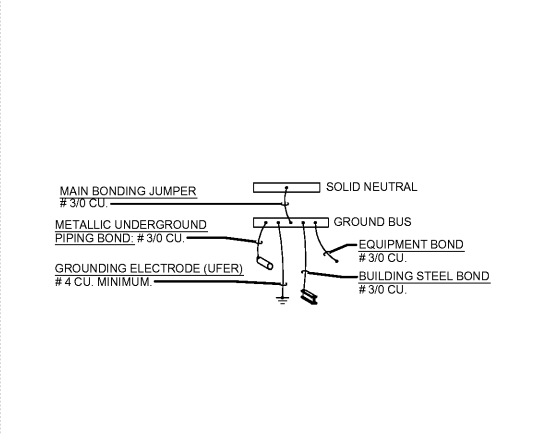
MAIN BONDING JUMPER
# 3/0 CU.

SOLID NEUTRAL

METALLIC UNDERGROUND
PIPING BOND: # 3/0 CU.

GROUND BUS

EQUIPMENT BOND
# 3/0 CU.

GROUNDING ELECTRODE (UFER)
# 4 CU. MINIMUM.

BUILDING STEEL BOND
# 3/0 CU.